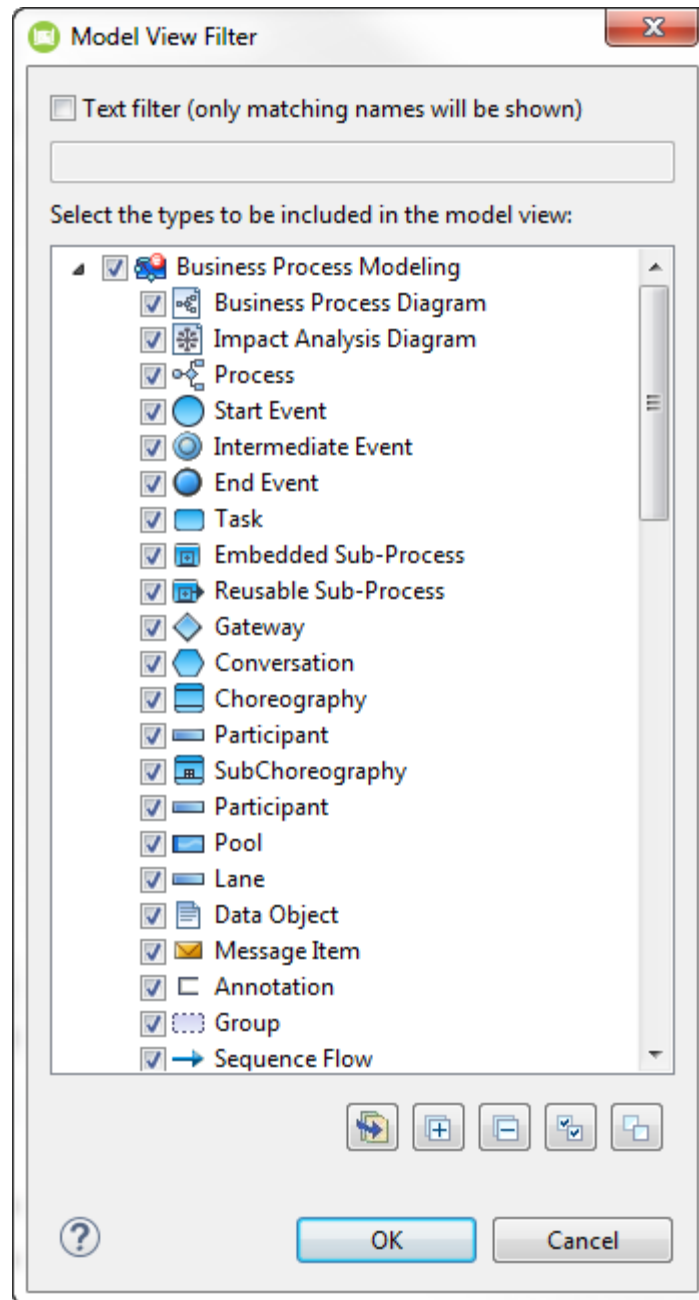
Model View Filter

Text filter (only matching names will be shown)

Select the types to be included in the model view:

Business Process Modeling
Business Process Diagram
Impact Analysis Diagram
Process
Start Event
Intermediate Event
End Event
Task
Embedded Sub-Process
Reusable Sub-Process
Gateway
Conversation
Choreography
Participant
SubChoreography
Participant
Pool
Lane
Data Object
Message Item
Annotation
Group
Sequence Flow

OK
Cancel